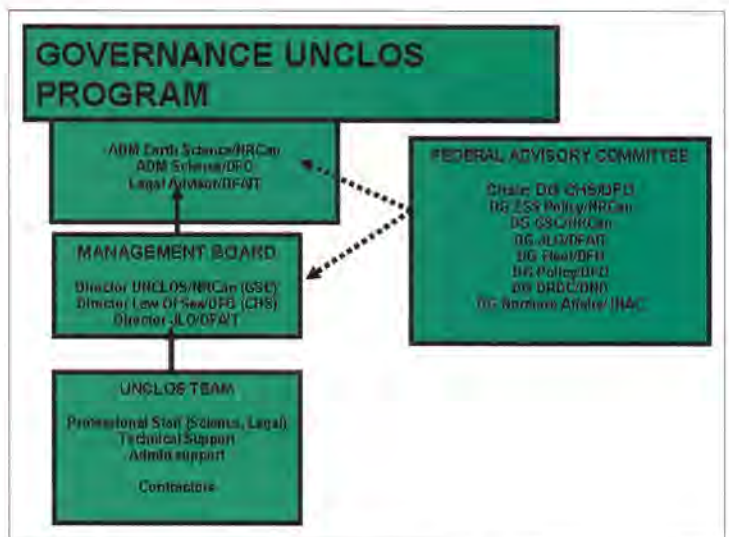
GOVERNANCE UNCLOS PROGRAM

ADM Earth Science/NRCan
ADM Science/DFO
Legal Advisor/DFAIT

MANAGEMENT BOARD

Director UNCLOS/NRCan (GSC)
Director Law Of Sea/DFO (CHS)
Director JLO/DFAIT

UNCLOS TEAM

Professional Staff (Science, Legal)
Technical Support
Admin support

Contractors

FEDERAL ADVISORY COMMITTEE

Chair: DG CHS/DFO
DG ESS Policy/NRCan
DG GSC/NRCan
DG JLO/DFAIT
DG Fleet/DFO
DG Policy/DFO
DG DRDC/DND
DG Northern Affairs/ INAC